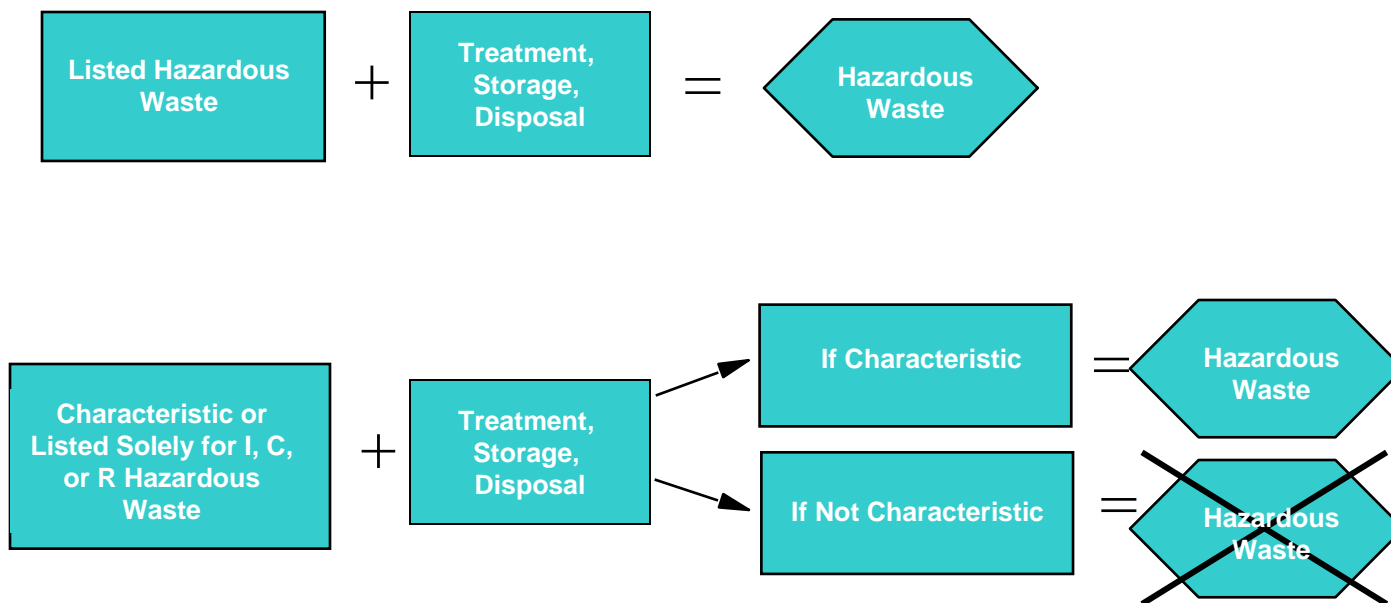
Listed Hazardous Waste

+

Treatment, Storage, Disposal

=

Hazardous Waste

Characteristic or Listed Solely for I, C, or R Hazardous Waste

+

Treatment, Storage, Disposal

If Characteristic

=

Hazardous Waste

If Not Characteristic

=

Hazardous Waste